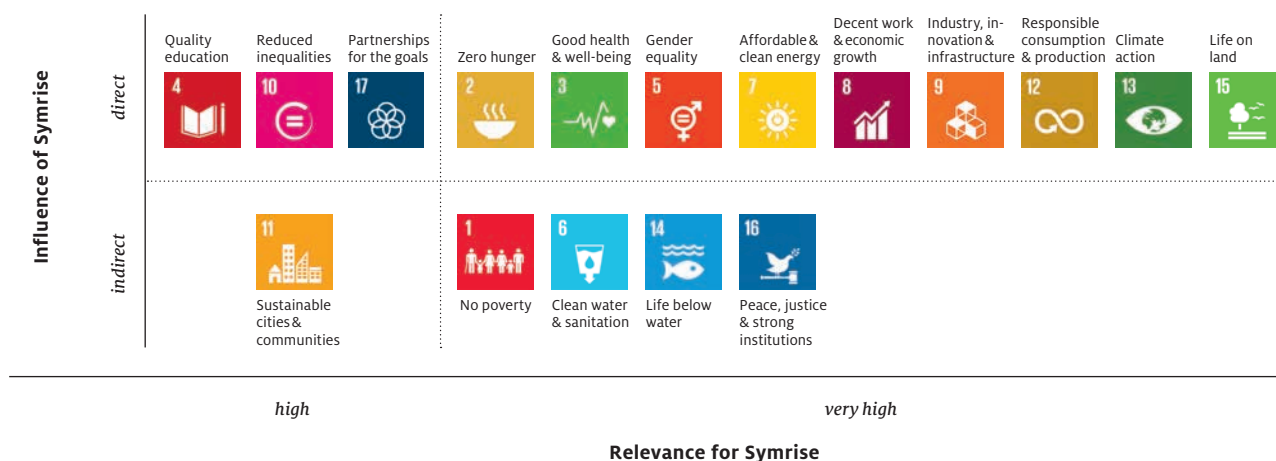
Influence of Symrise

direct

Quality education

4

Reduced inequalities

10

Partnerships for the goals

17

Zero hunger

2

Good health & well-being

3

Gender equality

5

Affordable & clean energy

7

Decent work & economic growth

8

Industry, innovation & infrastructure

9

Responsible consumption & production

12

Climate action

13

Life on land

15

indirect

11

Sustainable cities & communities

1

No poverty

6

Clean water & sanitation

14

Life below water

16

Peace, justice & strong institutions

high

very high

Relevance for Symrise